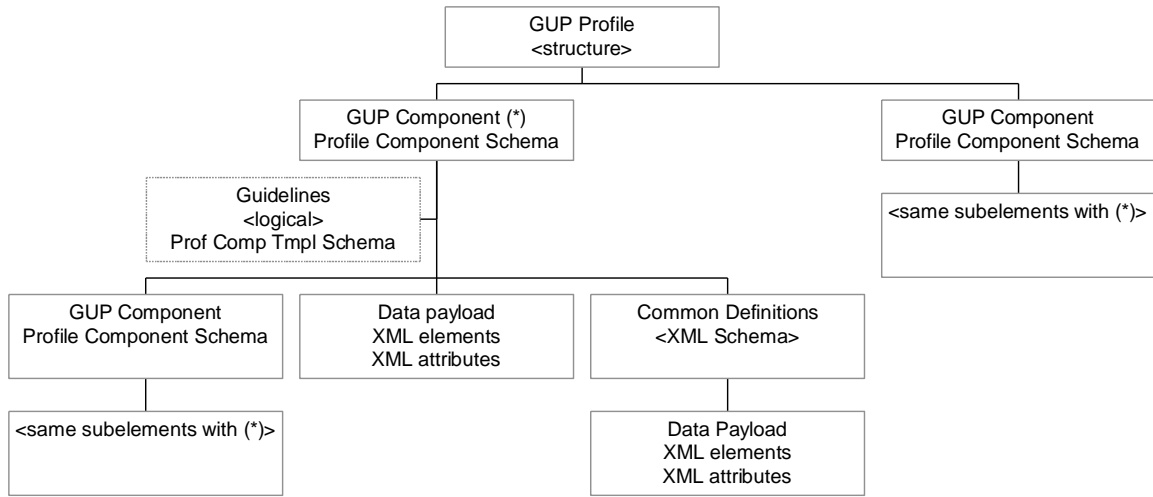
GUP Profile
<structure>

GUP Component (*)
Profile Component Schema

GUP Component
Profile Component Schema

<same subelements with (*)>

Guidelines
<logical>
Prof Comp Tmpl Schema

GUP Component
Profile Component Schema

<same subelements with (*)>

Data payload
XML elements
XML attributes

Common Definitions
<XML Schema>

Data Payload
XML elements
XML attributes